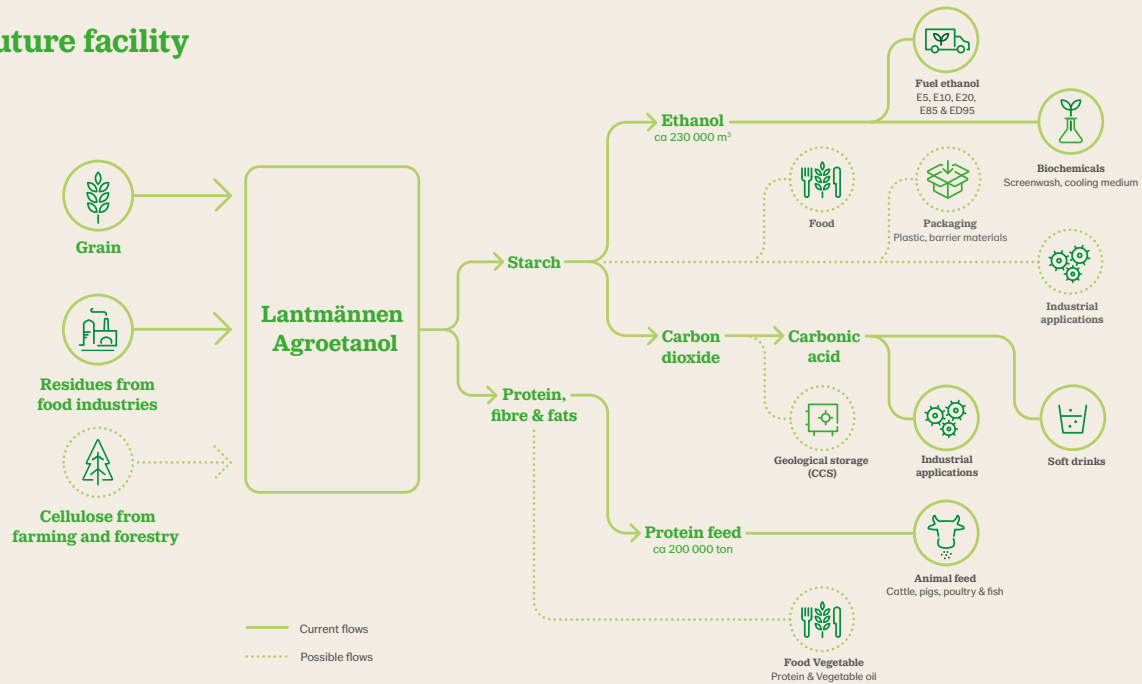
uture facility

Grain

Residues from food industries

Cellulose from farming and forestry

Lantmännen Agroetanol

Starch

Protein, fibre & fats

Ethanol
ca 230 000 m³

Fuel ethanol
E5, E10, E20, E85 & ED95

Biochemicals
Screenwash, cooling medium

Food

Packaging
Plastic, barrier materials

Industrial applications

Carbon dioxide

Carbonic acid

Geological storage (CCS)

Industrial applications

Soft drinks

Protein feed
ca 200 000 ton

Animal feed
Cattle, pigs, poultry & fish

Food Vegetable
Protein & Vegetable oil

Current flows

Possible flows